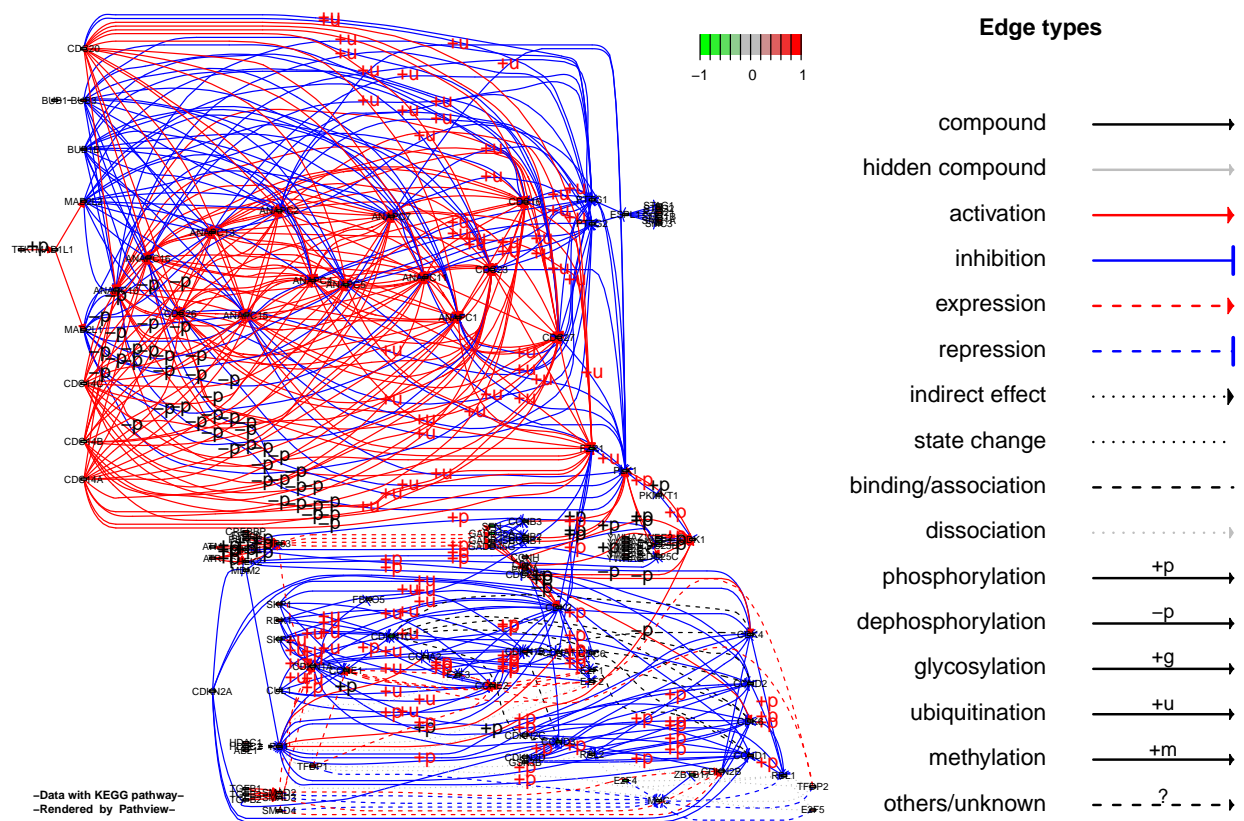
−1 0 1

Edge types

compound

hidden compound

activation

inhibition

expression

repression

indirect effect

state change

binding/association

dissociation

phosphorylation +p

dephosphorylation −p

glycosylation +g

ubiquitination +u

methylation +m

others/unknown ?

CDC20
BUB1
BUB3
MAD2L1
TTK
MAD1L1
ANAPC10
ANAPC11
ANAPC2
ANAPC4
ANAPC5
ANAPC7
ANAPC1
CDC16
CDC23
CDC27
CDKN1C
CDKN1B
CDKN1A
CDKN2A
PKMYT1
CREBBP
ATM
ATR
MDM2
SKP1
RBX1
SKP2
CCNB3
CCNH
FBXO5
CUL1
HDAC1
ABL1
TFDP1
E2F4
ZBTB17
TFDP2
E2F5
SMAD4
RBL1
CCND2
CDK4
CCNA2
CDK6

-Data with KEGG pathway-
-Rendered by Pathview-